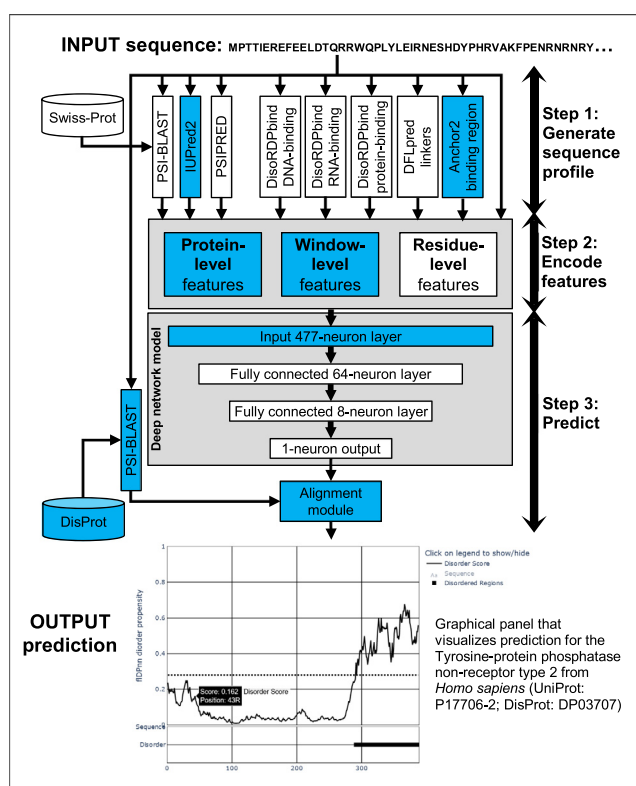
INPUT sequence: MPTTIEREFEELDTQRRWQPLYLEIRNESHDYPHRVAKFPENRNRNRY...

Swiss-Prot

PSI-BLAST

IUPred2

PSIPRED

DisoRDPbind DNA-binding

DisoRDPbind RNA-binding

DisoRDPbind protein-binding

DFLpred linkers

Anchor2 binding region

Step 1: Generate sequence profile

Protein-level features

Window-level features

Residue-level features

Step 2: Encode features

Deep network model

Input 477-neuron layer

Fully connected 64-neuron layer

Fully connected 8-neuron layer

1-neuron output

Step 3: Predict

PSI-BLAST

DisProt

Alignment module

Click on legend to show/hide

Disorder Score

Sequence

Disordered Regions

flDPnn disorder propensity

0.6

0.4

0.2

Score: 0.162 Disorder Score

Position: 43R

Sequence

Disorder

0

100

200

300

OUTPUT prediction

Graphical panel that visualizes prediction for the Tyrosine-protein phosphatase non-receptor type 2 from *Homo sapiens* (UniProt: P17706-2; DisProt: DP03707)